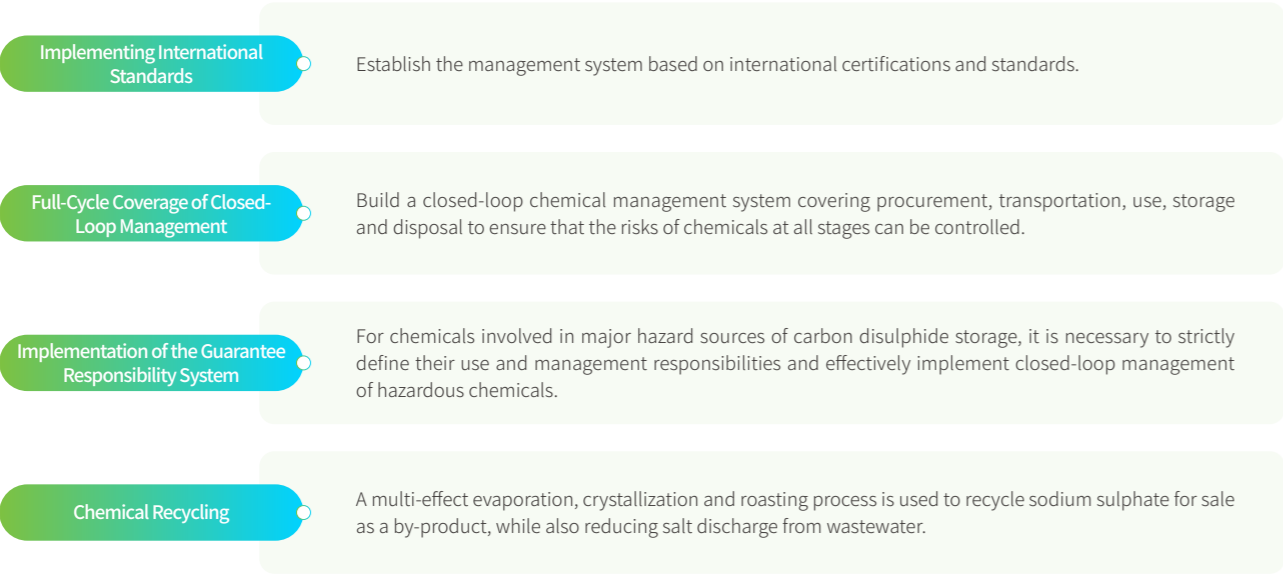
Implementing International Standards

Establish the management system based on international certifications and standards.

Full-Cycle Coverage of Closed-Loop Management

Build a closed-loop chemical management system covering procurement, transportation, use, storage and disposal to ensure that the risks of chemicals at all stages can be controlled.

Implementation of the Guarantee Responsibility System

For chemicals involved in major hazard sources of carbon disulphide storage, it is necessary to strictly define their use and management responsibilities and effectively implement closed-loop management of hazardous chemicals.

Chemical Recycling

A multi-effect evaporation, crystallization and roasting process is used to recycle sodium sulphate for sale as a by-product, while also reducing salt discharge from wastewater.